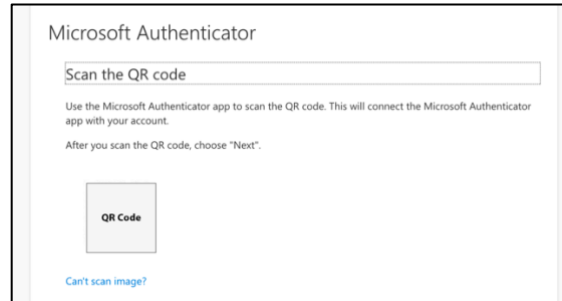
Microsoft Authenticator

Scan the QR code

Use the Microsoft Authenticator app to scan the QR code. This will connect the Microsoft Authenticator app with your account.

After you scan the QR code, choose "Next".

QR Code

Can't scan image?